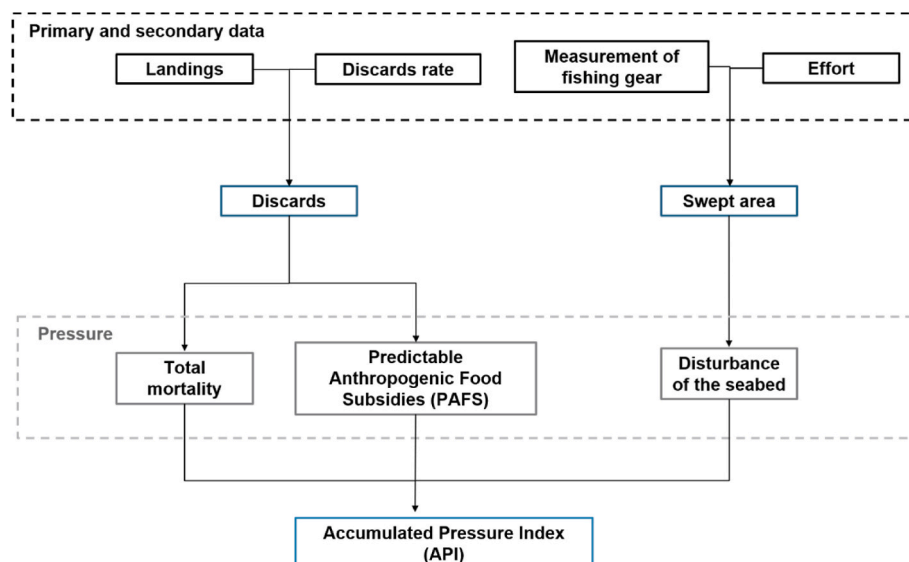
Primary and secondary data

Landings

Discards rate

Measurement of fishing gear

Effort

Discards

Swept area

Pressure

Total mortality

Predictable Anthropogenic Food Subsidies (PAFS)

Disturbance of the seabed

Accumulated Pressure Index (API)